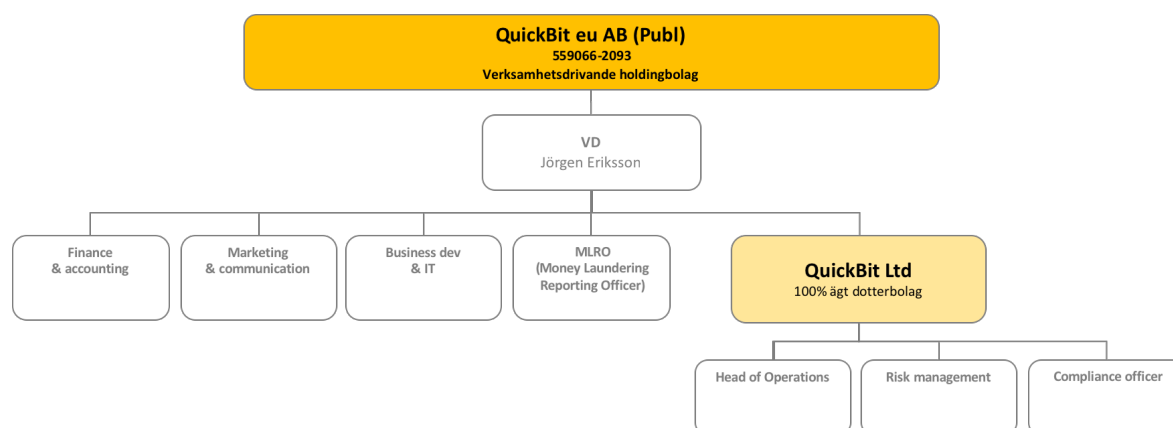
QuickBit eu AB (Publ)
559066-2093
Verksamhetsdrivande holdingbolag

VD
Jörgen Eriksson

Finance & accounting

Marketing & communication

Business dev & IT

MLRO (Money Laundering Reporting Officer)

QuickBit Ltd
100% ägt dotterbolag

Head of Operations

Risk management

Compliance officer